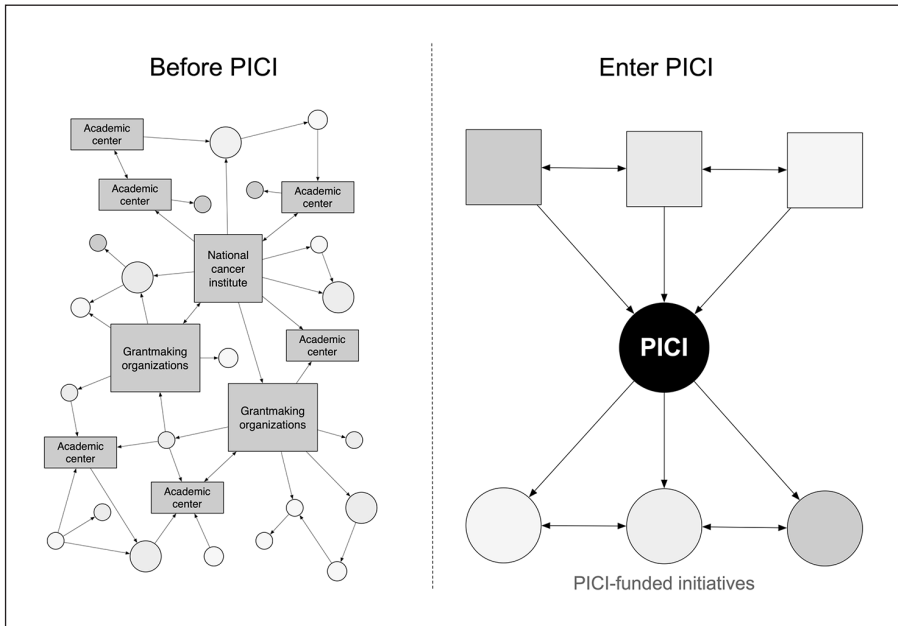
Before PICI

Academic center

Academic center

Academic center

National cancer institute

Academic center

Grantmaking organizations

Grantmaking organizations

Academic center

Academic center

Enter PICI

PICI

PICI-funded initiatives